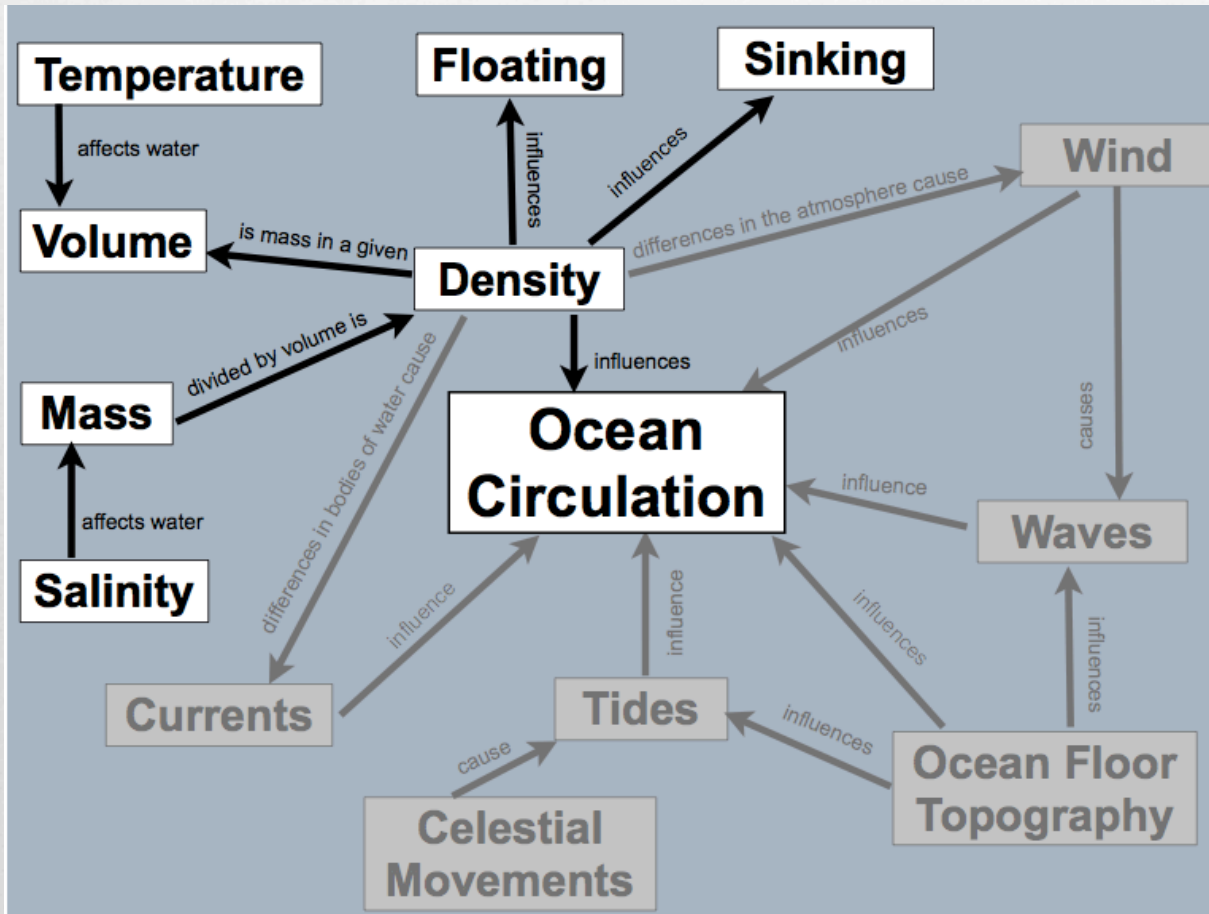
Temperature

affects water

Volume

Floating

influences

Sinking

influences

Wind

differences in the atmosphere cause

is mass in a given

Density

divided by volume is

Mass

affects water

Salinity

influences

influences

causes

Ocean Circulation

influence

Waves

differences in bodies of water cause

influence

influence

influences

influences

Currents

Tides

influences

cause

Ocean Floor Topography

Celestial Movements